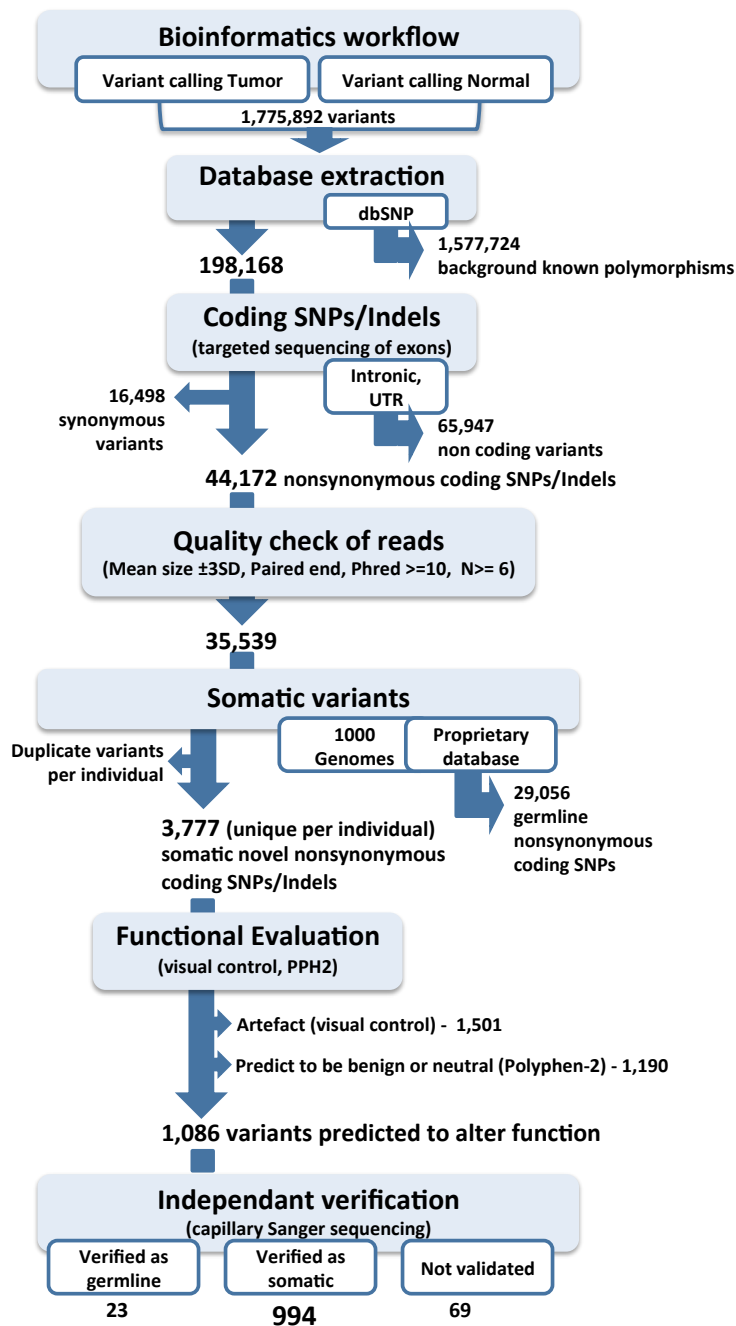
Bioinformatics workflow

Variant calling Tumor

Variant calling Normal

1,775,892 variants

Database extraction

dbSNP

1,577,724 background known polymorphisms

198,168

Coding SNPs/Indels

(targeted sequencing of exons)

16,498 synonymous variants

Intronic, UTR

65,947 non coding variants

44,172 nonsynonymous coding SNPs/Indels

Quality check of reads

(Mean size ±3SD, Paired end, Phred >=10, N>= 6)

35,539

Somatic variants

Duplicate variants per individual

1000 Genomes

Proprietary database

29,056 germline nonsynonymous coding SNPs

3,777 (unique per individual) somatic novel nonsynonymous coding SNPs/Indels

Functional Evaluation

(visual control, PPH2)

Artefact (visual control) - 1,501

Predict to be benign or neutral (Polyphen-2) - 1,190

1,086 variants predicted to alter function

Independant verification

(capillary Sanger sequencing)

Verified as germline

23

Verified as somatic

994

Not validated

69